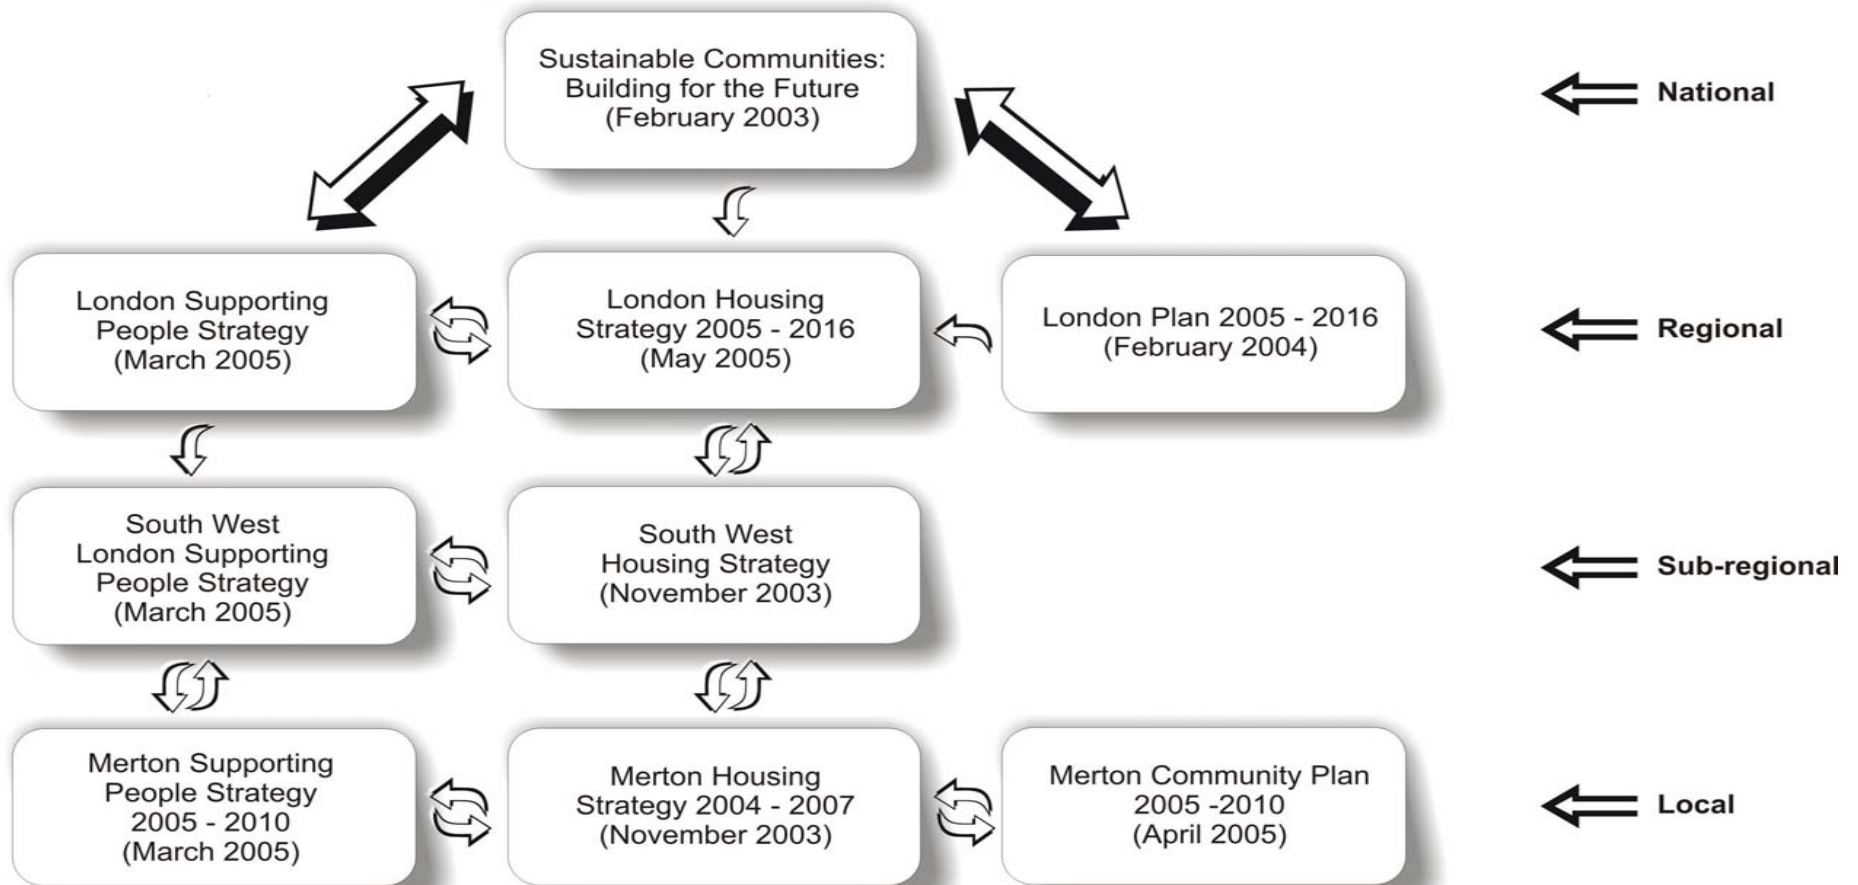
Sustainable Communities: Building for the Future (February 2003)

National

London Supporting People Strategy (March 2005)

London Housing Strategy 2005 - 2016 (May 2005)

London Plan 2005 - 2016 (February 2004)

Regional

South West London Supporting People Strategy (March 2005)

South West Housing Strategy (November 2003)

Sub-regional

Merton Supporting People Strategy 2005 - 2010 (March 2005)

Merton Housing Strategy 2004 - 2007 (November 2003)

Merton Community Plan 2005 -2010 (April 2005)

Local